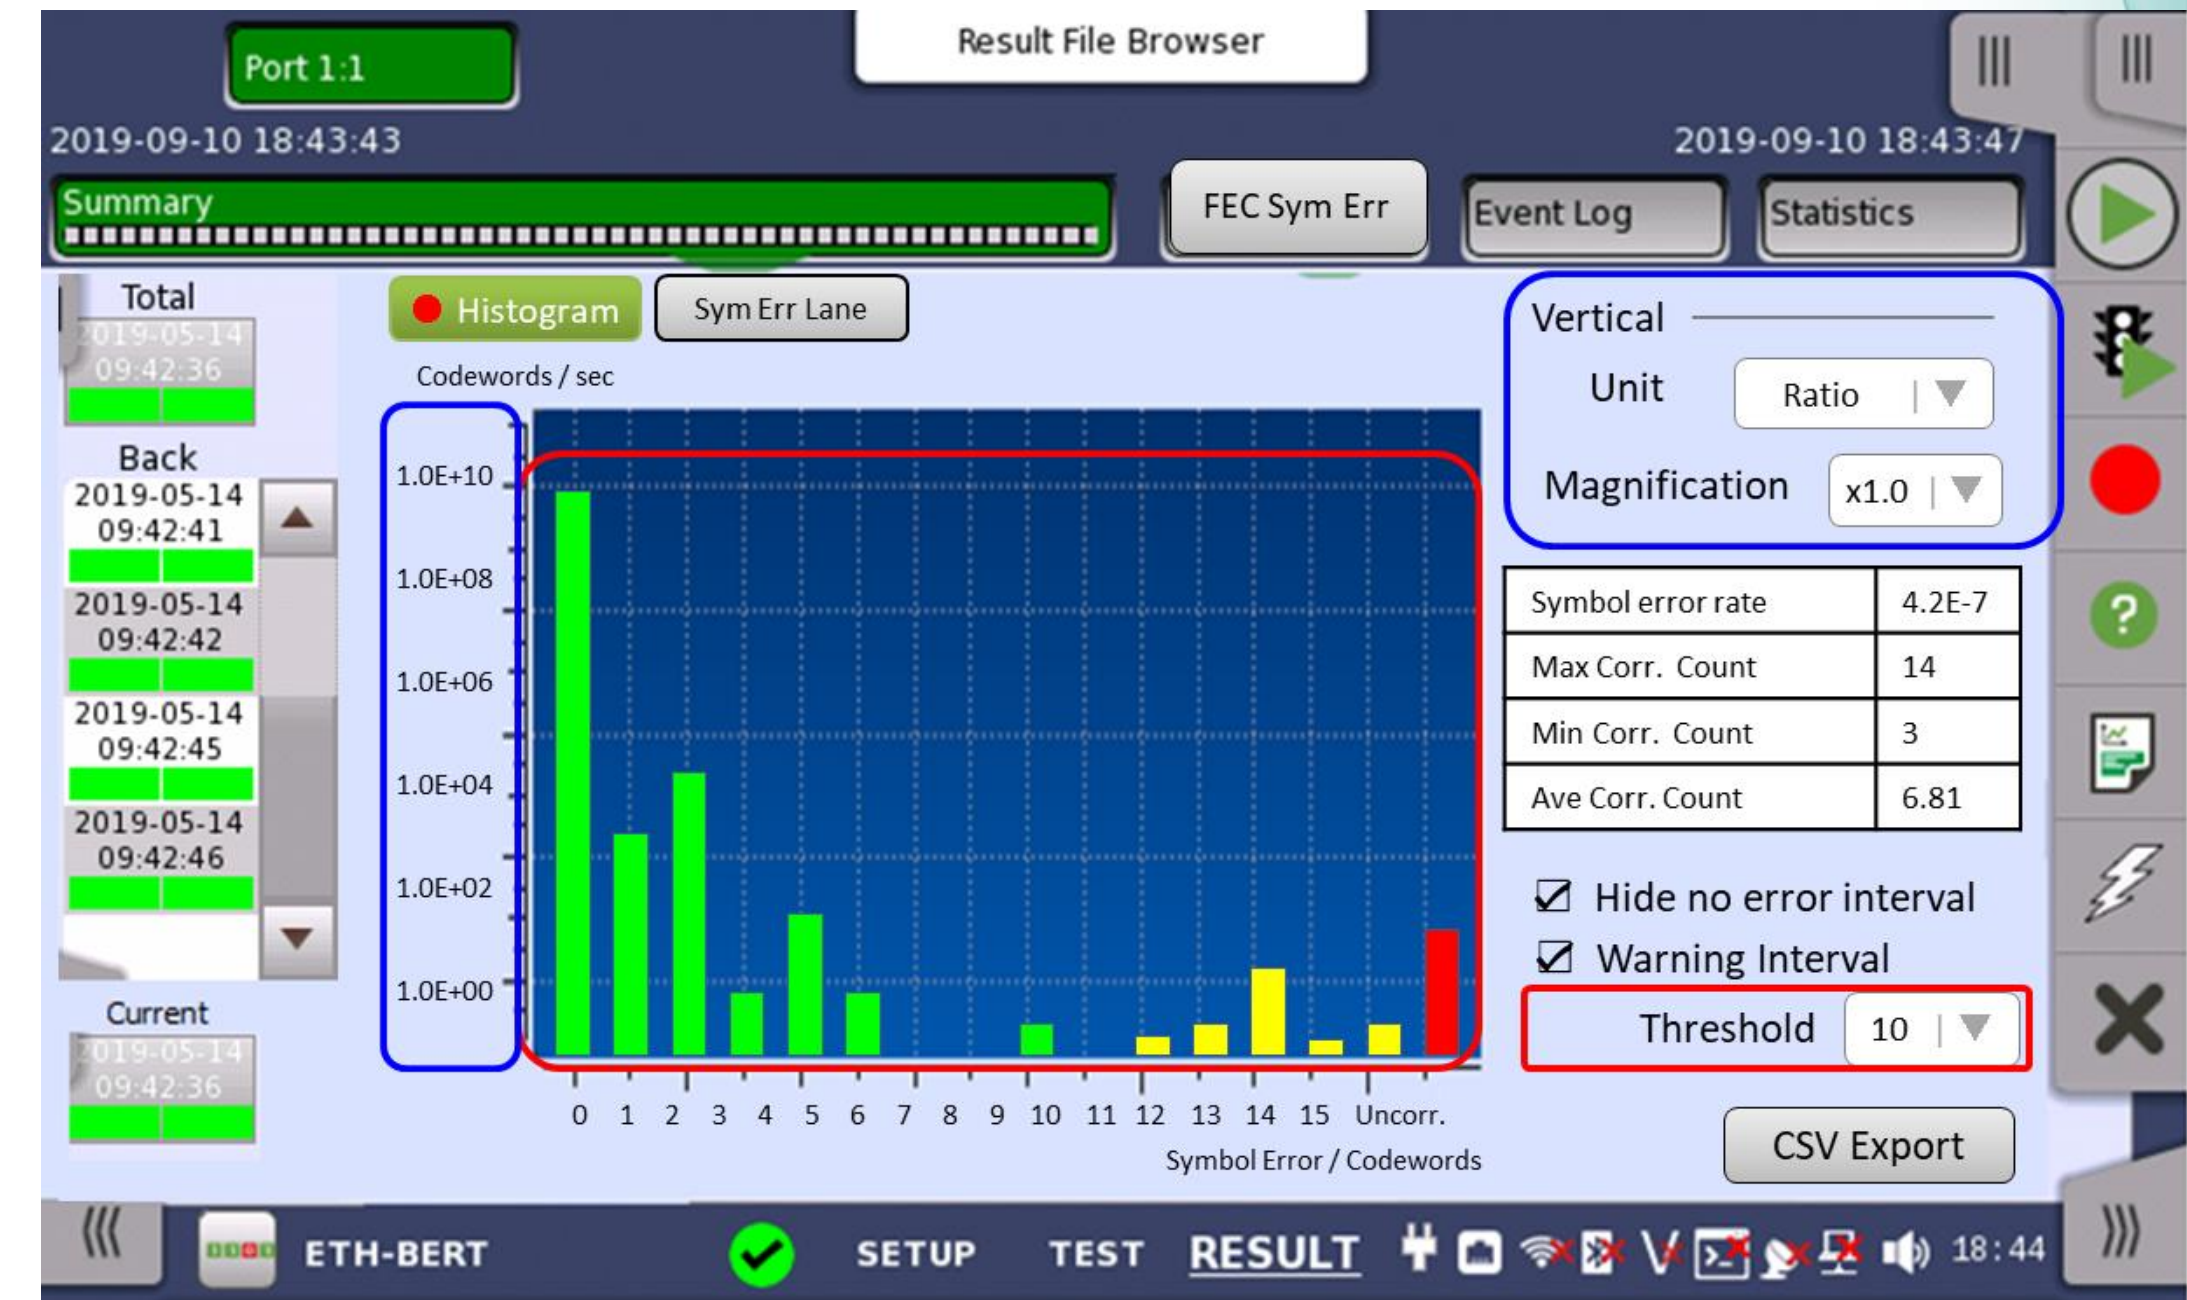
Port 1:1

Result File Browser

2019-09-10 18:43:43

2019-09-10 18:43:47

Summary

FEC Sym Err

Event Log

Statistics

Total
2019-05-14
09:42:36

Back
2019-05-14
09:42:41
2019-05-14
09:42:42
2019-05-14
09:42:45
2019-05-14
09:42:46

Current
2019-05-14
09:42:36

Histogram

Sym Err Lane

Codewords / sec

1.0E+10
1.0E+08
1.0E+06
1.0E+04
1.0E+02
1.0E+00

0 1 2 3 4 5 6 7 8 9 10 11 12 13 14 15 Uncorr.

Symbol Error / Codewords

Vertical

Unit Ratio

Magnification x1.0

| Symbol error rate | 4.2E-7 |
|---|---|
| Max Corr. Count | 14 |
| Min Corr. Count | 3 |
| Ave Corr. Count | 6.81 |

☑ Hide no error interval

☑ Warning Interval

Threshold 10

CSV Export

ETH-BERT

SETUP

TEST

RESULT

18:44